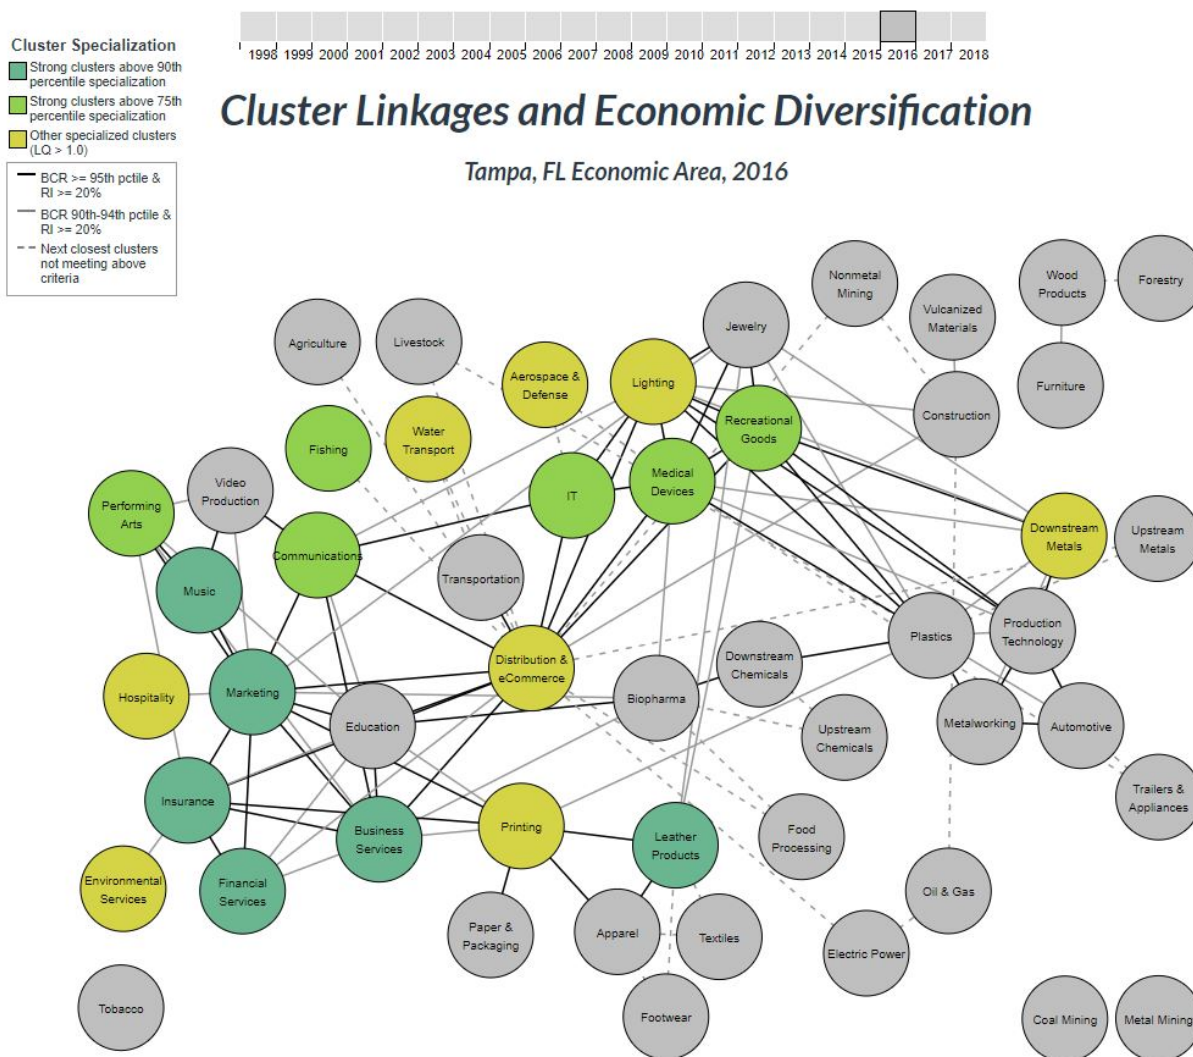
Cluster Specialization
Strong clusters above 90th percentile specialization
Strong clusters above 75th percentile specialization
Other specialized clusters (LQ > 1.0)
BCR >= 95th pctile & RI >= 20%
BCR 90th-94th pctile & RI >= 20%
Next closest clusters not meeting above criteria

1998 1999 2000 2001 2002 2003 2004 2005 2006 2007 2008 2009 2010 2011 2012 2013 2014 2015 2016 2017 2018

Cluster Linkages and Economic Diversification

Tampa, FL Economic Area, 2016

Nonmetal Mining
Wood Products
Forestry
Vulcanized Materials
Jewelry
Agriculture
Livestock
Furniture
Aerospace & Defense
Lighting
Construction
Recreational Goods
Fishing
Water Transport
Medical Devices
Video Production
IT
Performing Arts
Downstream Metals
Upstream Metals
Communications
Transportation
Music
Production Technology
Plastics
Distribution & eCommerce
Downstream Chemicals
Hospitality
Marketing
Biopharma
Education
Metalworking
Automotive
Upstream Chemicals
Trailers & Appliances
Insurance
Business Services
Printing
Leather Products
Food Processing
Oil & Gas
Environmental Services
Financial Services
Paper & Packaging
Apparel
Textiles
Electric Power
Tobacco
Footwear
Coal Mining
Metal Mining